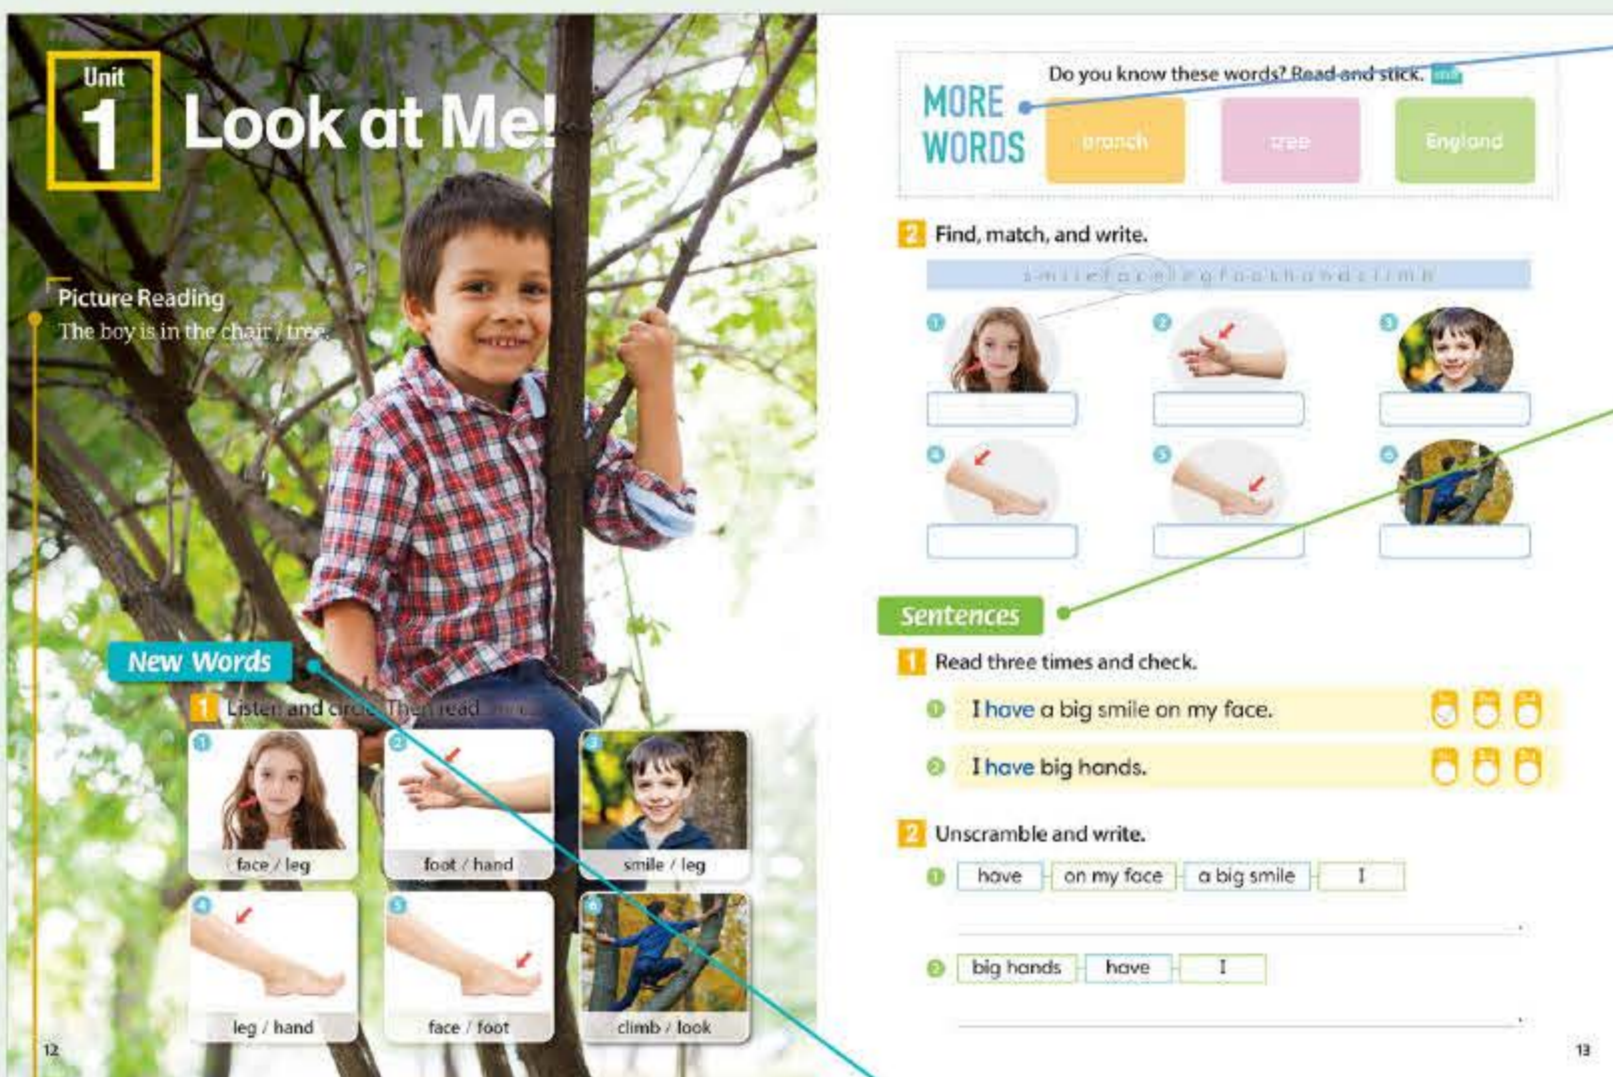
Unit 1 Look at Me!

Picture Reading
The boy is in the chair / tree.

New Words
1 Listen and circle. Then read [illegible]

1 face / leg
2 foot / hand
3 smile / leg
4 leg / hand
5 face / foot
6 climb / look

12

MORE WORDS
Do you know these words? Read and stick. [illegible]
branch
tree
England

2 Find, match, and write.
smilefacelegfoothandclimb

1
2
3
4
5
6

Sentences
1 Read three times and check.
1 I have a big smile on my face.
2 I have big hands.

2 Unscramble and write.
1 have | on my face | a big smile | I
.
2 big hands | have | I
.

13